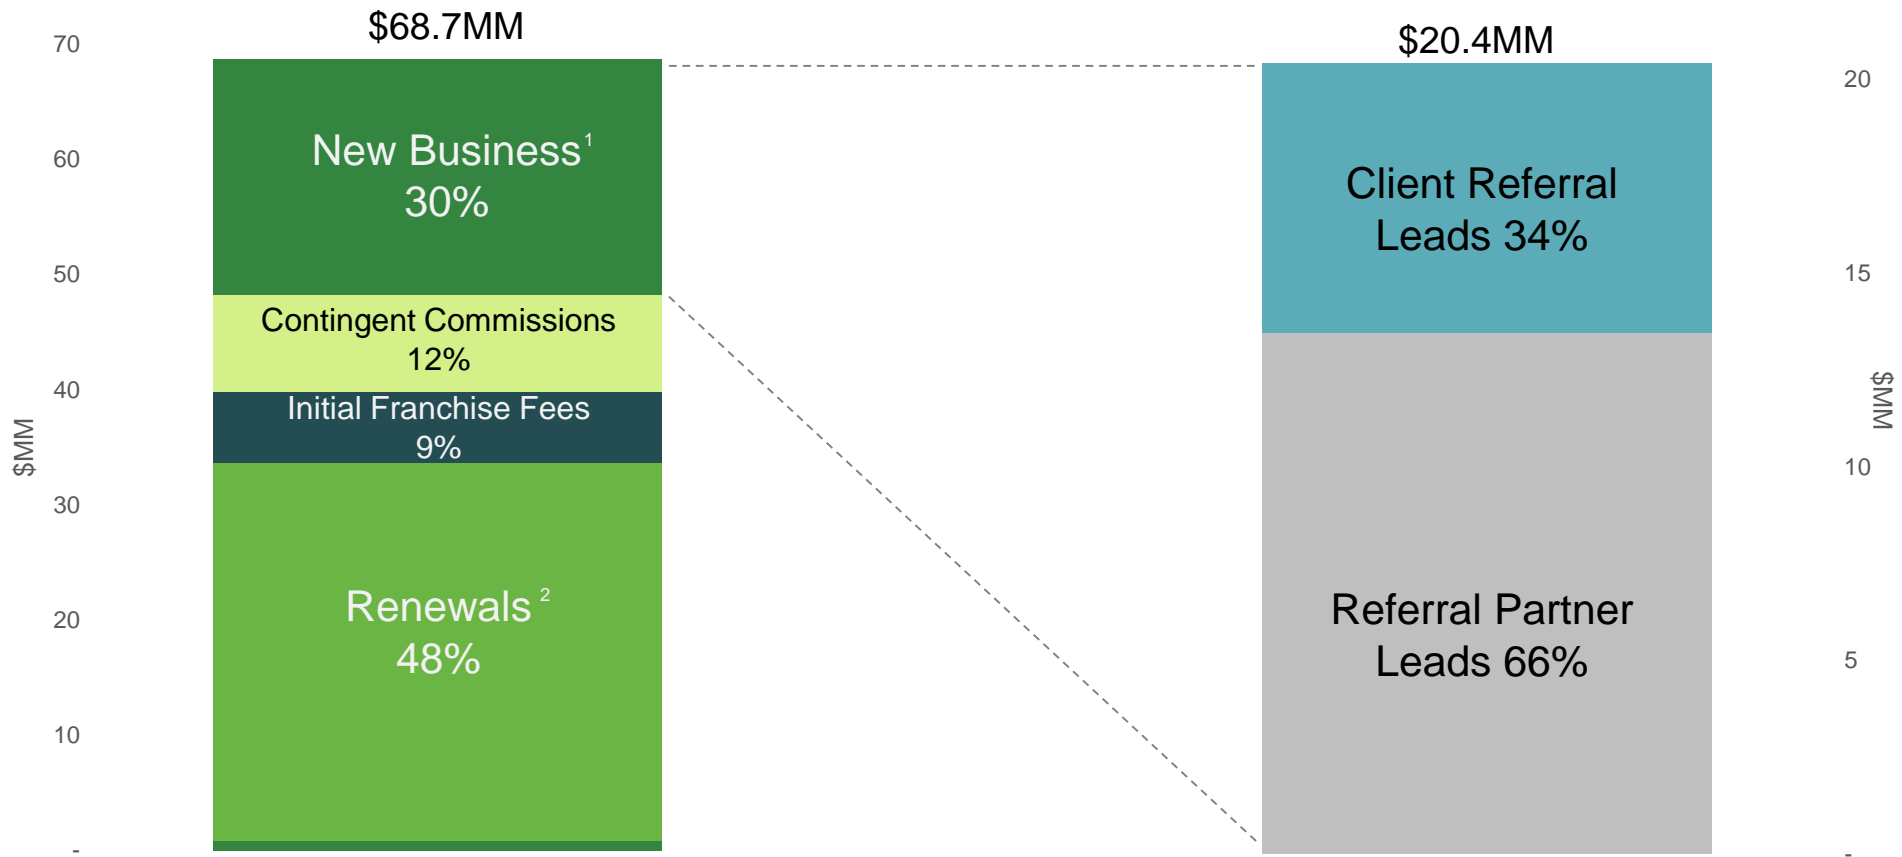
$68.7MM

70
60
50
40
30
20
10
-

$MM

New Business$^1$
30%

Contingent Commissions
12%

Initial Franchise Fees
9%

Renewals $^2$
48%

$20.4MM

Client Referral Leads 34%

Referral Partner Leads 66%

20
15
10
5
-

$MM